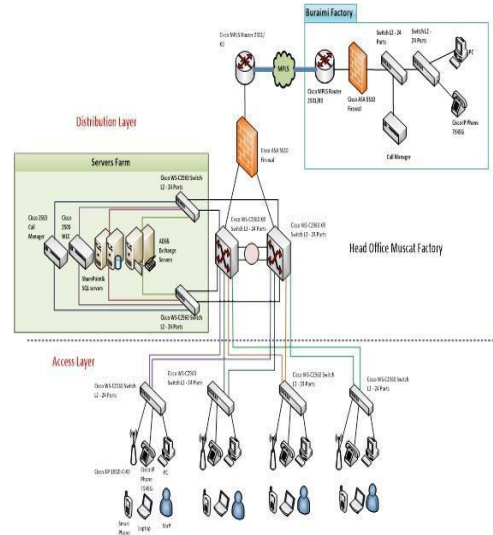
Buraimi Factory

Cisco MPLS Router 2901/K9

MPLS

Cisco MPLS Router 2901/K9

Cisco ASA 5510 Firewall

Switch L2 - 24 Ports

Switch L2 - 24 Ports

PC

Cisco IP Phone 7945G

Call Manager

Distribution Layer

Cisco ASA 5510 Firewall

Servers Farm

Cisco WS-C2960 Switch L2 - 24 Ports

Cisco 2500 Call Manager

Cisco 2500 WLC

ADRK Exchange Servers

SharePoint SQL servers

Cisco WS-C3560-X9 Switch L3 - 24 Ports

Cisco WS-C3560-X9 Switch L3 - 24 Ports

Head Office Muscat Factory

Cisco WS-C2960 Switch L2 - 24 Ports

Access Layer

Cisco WS-C2960 Switch L2 - 24 Ports

Cisco WS-C2960 Switch L2 - 24 Ports

Cisco WS-C2960 Switch L2 - 24 Ports

Cisco WS-C2960 Switch L2 - 24 Ports

Cisco AP 1852I-E-K9

Cisco IP Phone 7945G

PC

Smart Phone

Laptop

Staff